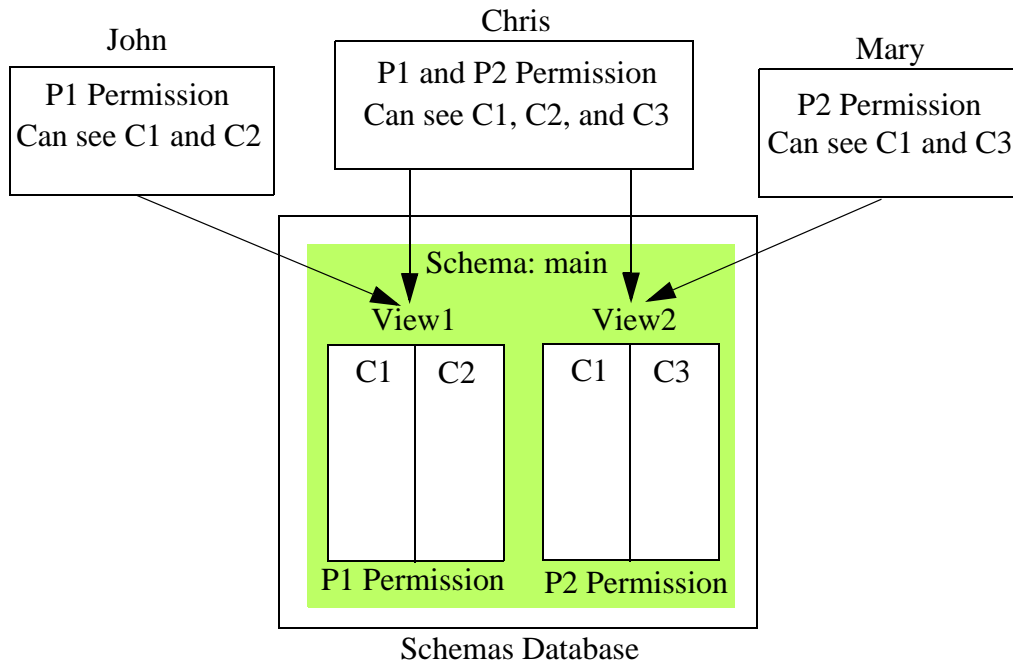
Chris

John

Mary

P1 Permission
Can see C1 and C2

P1 and P2 Permission
Can see C1, C2, and C3

P2 Permission
Can see C1 and C3

Schema: main

View1

View2

| C1 | C2 |
|---|---|

| C1 | C3 |
|---|---|

P1 Permission

P2 Permission

Schemas Database